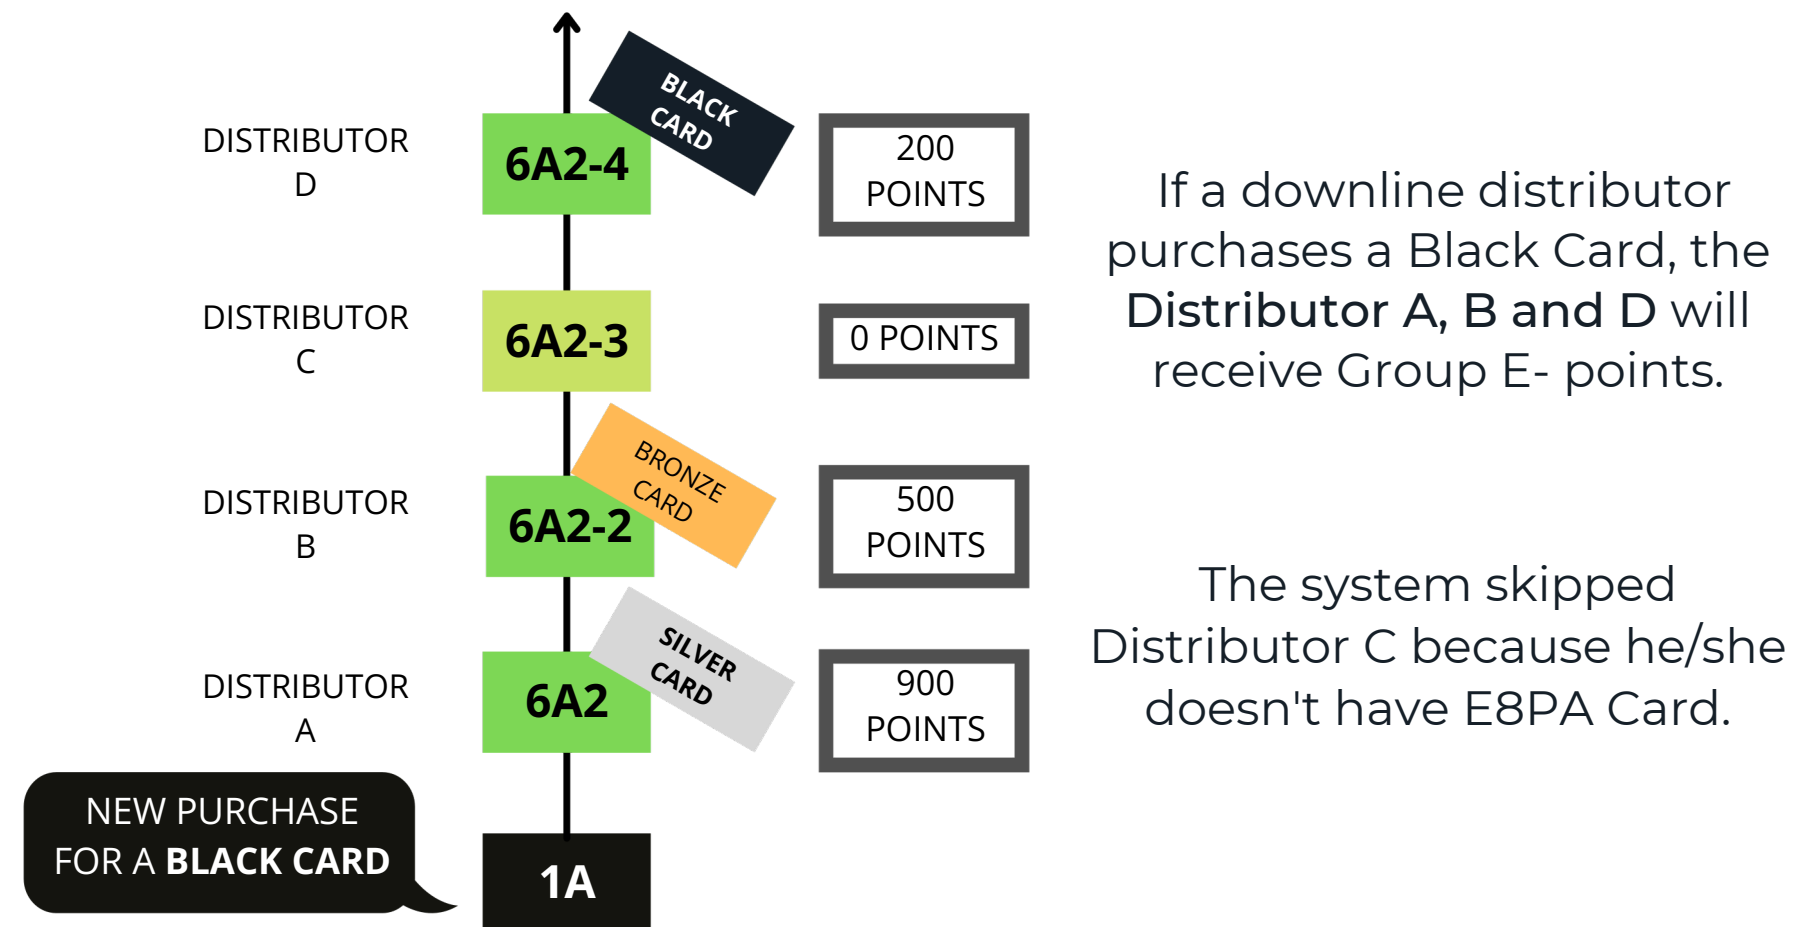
DISTRIBUTOR D

6A2-4

BLACK CARD

200 POINTS

DISTRIBUTOR C

6A2-3

0 POINTS

DISTRIBUTOR B

6A2-2

BRONZE CARD

500 POINTS

DISTRIBUTOR A

6A2

SILVER CARD

900 POINTS

NEW PURCHASE FOR A BLACK CARD

1A

If a downline distributor purchases a Black Card, the Distributor A, B and D will receive Group E- points.

The system skipped Distributor C because he/she doesn't have E8PA Card.